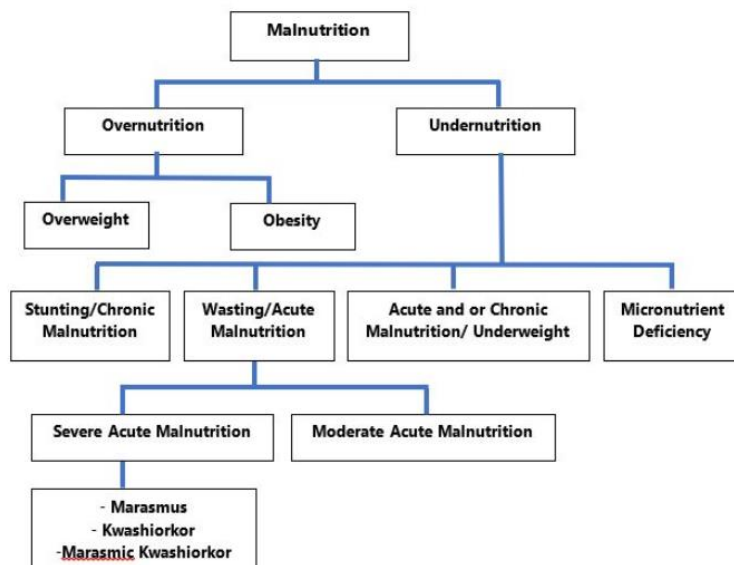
Malnutrition

Overnutrition

Undernutrition

Overweight

Obesity

Stunting/Chronic Malnutrition

Wasting/Acute Malnutrition

Acute and or Chronic Malnutrition/ Underweight

Micronutrient Deficiency

Severe Acute Malnutrition

Moderate Acute Malnutrition

- Marasmus
- Kwashiorkor
-Marasmic Kwashiorkor